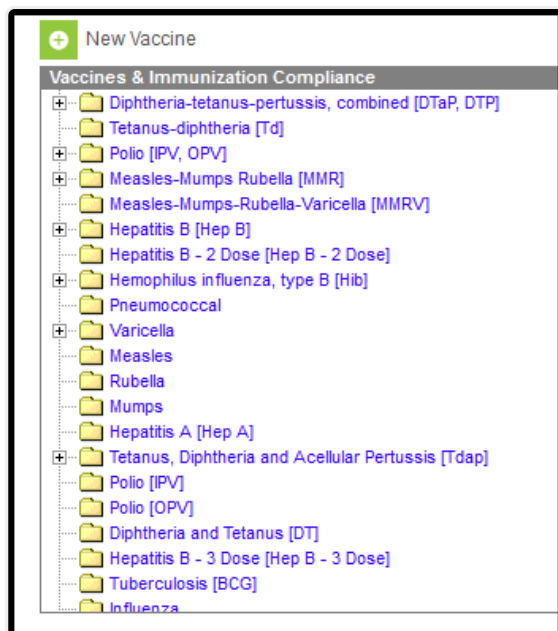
New Vaccine

Vaccines & Immunization Compliance

Diphtheria-tetanus-pertussis, combined [DTaP, DTP]
Tetanus-diphtheria [Td]
Polio [IPV, OPV]
Measles-Mumps Rubella [MMR]
Measles-Mumps-Rubella-Varicella [MMRV]
Hepatitis B [Hep B]
Hepatitis B - 2 Dose [Hep B - 2 Dose]
Hemophilus influenza, type B [Hib]
Pneumococcal
Varicella
Measles
Rubella
Mumps
Hepatitis A [Hep A]
Tetanus, Diphtheria and Acellular Pertussis [Tdap]
Polio [IPV]
Polio [OPV]
Diphtheria and Tetanus [DT]
Hepatitis B - 3 Dose [Hep B - 3 Dose]
Tuberculosis [BCG]
Influenza